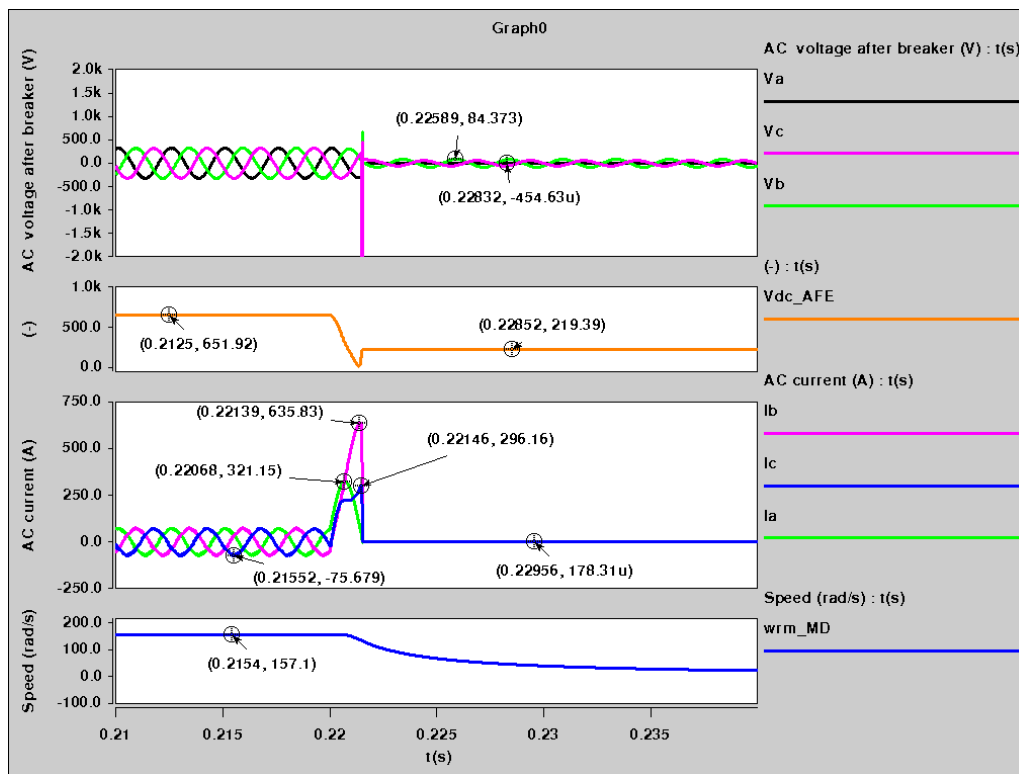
Graph0

AC voltage after breaker (V)
2.0k
1.5k
1.0k
500.0
0.0
-500.0
-1.0k
-1.5k
-2.0k
(0.22589, 84.373)
(0.22832, -454.63u)

AC voltage after breaker (V) : t(s)
Va
Vc
Vb

(-)
1.0k
500.0
0.0
(0.2125, 651.92)
(0.22852, 219.39)

(-) : t(s)
Vdc_AFE

AC current (A)
750.0
500.0
250.0
0.0
-250.0
(0.22139, 635.83)
(0.22146, 296.16)
(0.22068, 321.15)
(0.21552, -75.679)
(0.22956, 178.31u)

AC current (A) : t(s)
Ib
Ic
Ia

Speed (rad/s)
200.0
100.0
0.0
-100.0
(0.2154, 157.1)

Speed (rad/s) : t(s)
wrm_MD

0.21
0.215
0.22
0.225
0.23
0.235
t(s)